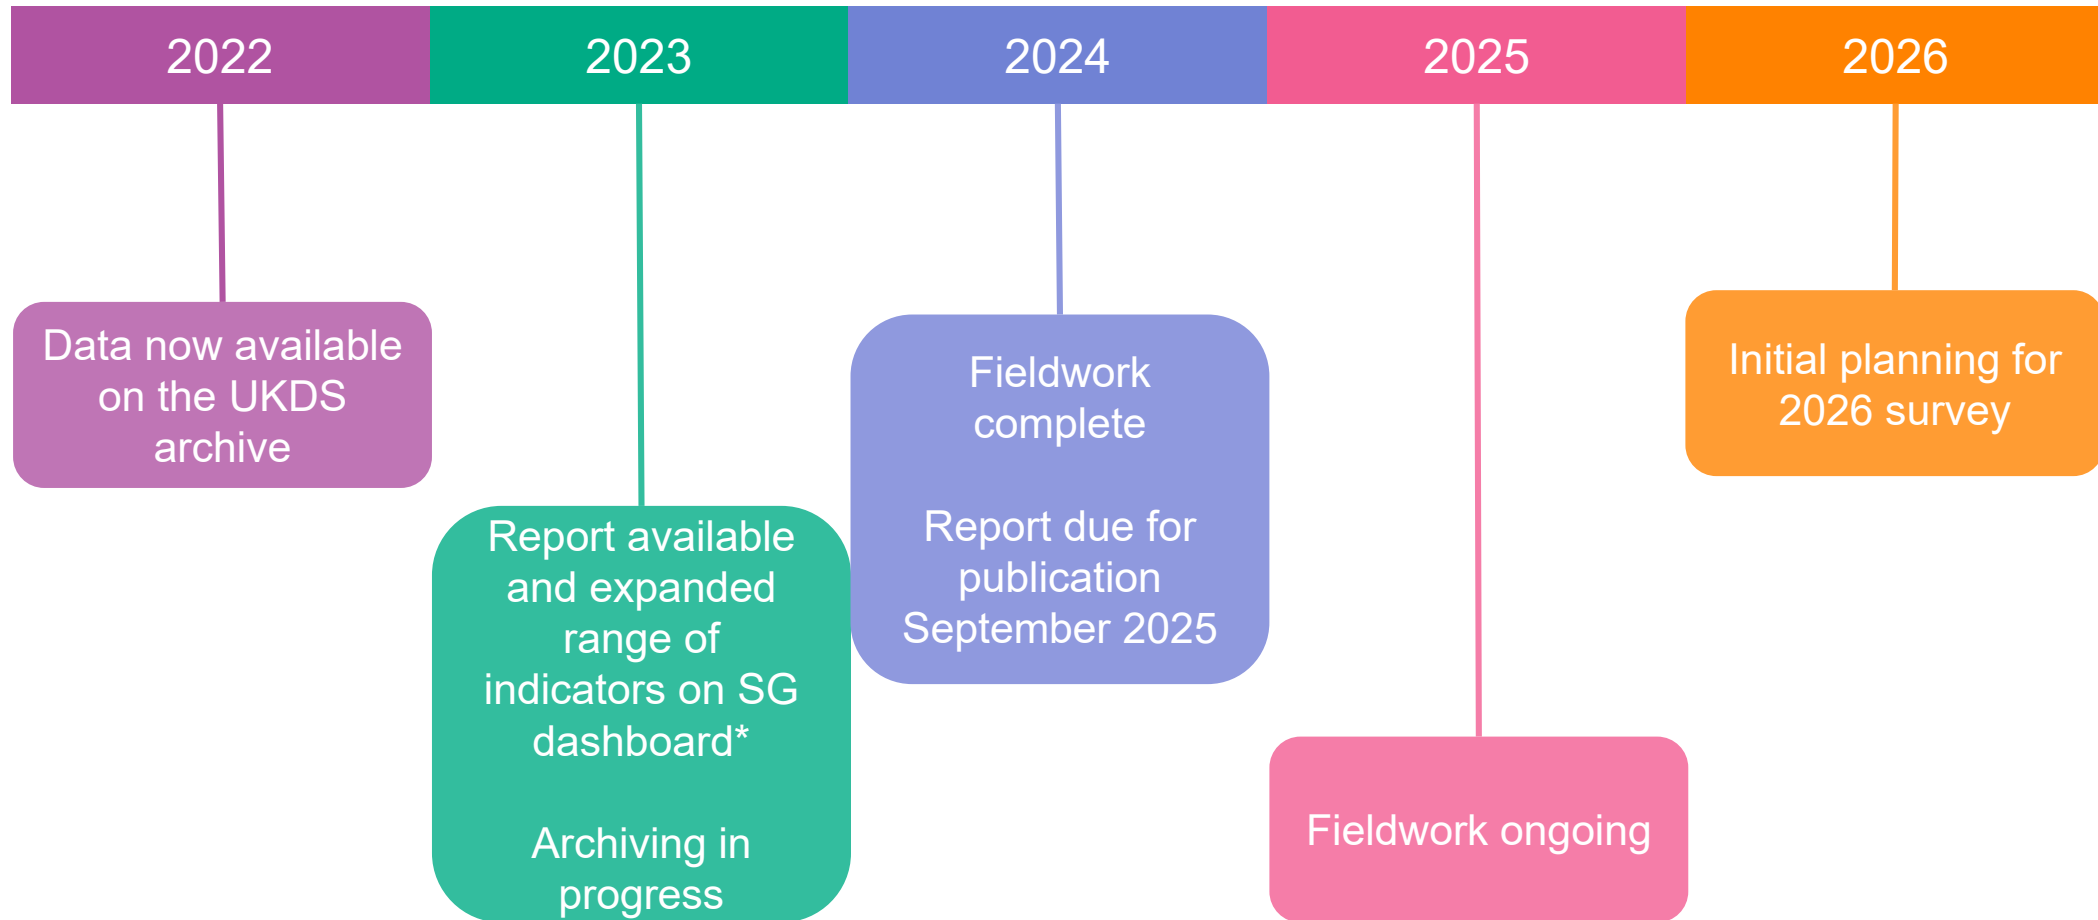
2022

2023

2024

2025

2026

Data now available on the UKDS archive

Report available and expanded range of indicators on SG dashboard*

Archiving in progress

Fieldwork complete

Report due for publication September 2025

Fieldwork ongoing

Initial planning for 2026 survey